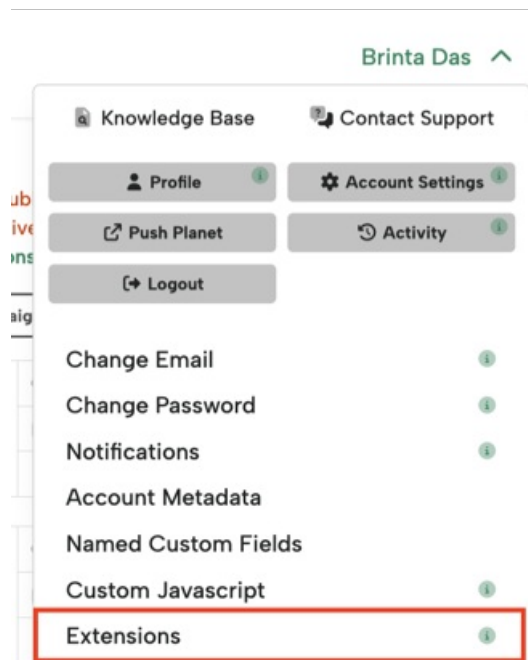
Brinta Das

Knowledge Base
Contact Support

Profile
Account Settings
Push Planet
Activity
Logout

ub
ive
ons
aig

Change Email
Change Password
Notifications
Account Metadata
Named Custom Fields
Custom Javascript
Extensions